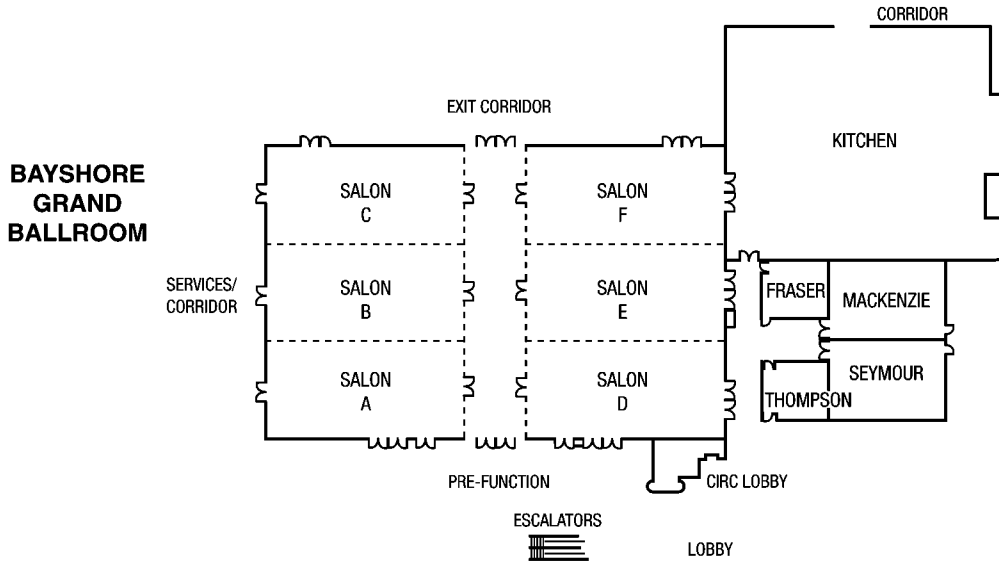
CORRIDOR

EXIT CORRIDOR

KITCHEN

BAYSHORE GRAND BALLROOM

SALON C

SALON F

SERVICES/ CORRIDOR

SALON B

SALON E

FRASER

MACKENZIE

SALON A

SALON D

SEYMOUR

THOMPSON

PRE-FUNCTION

CIRC LOBBY

ESCALATORS

LOBBY